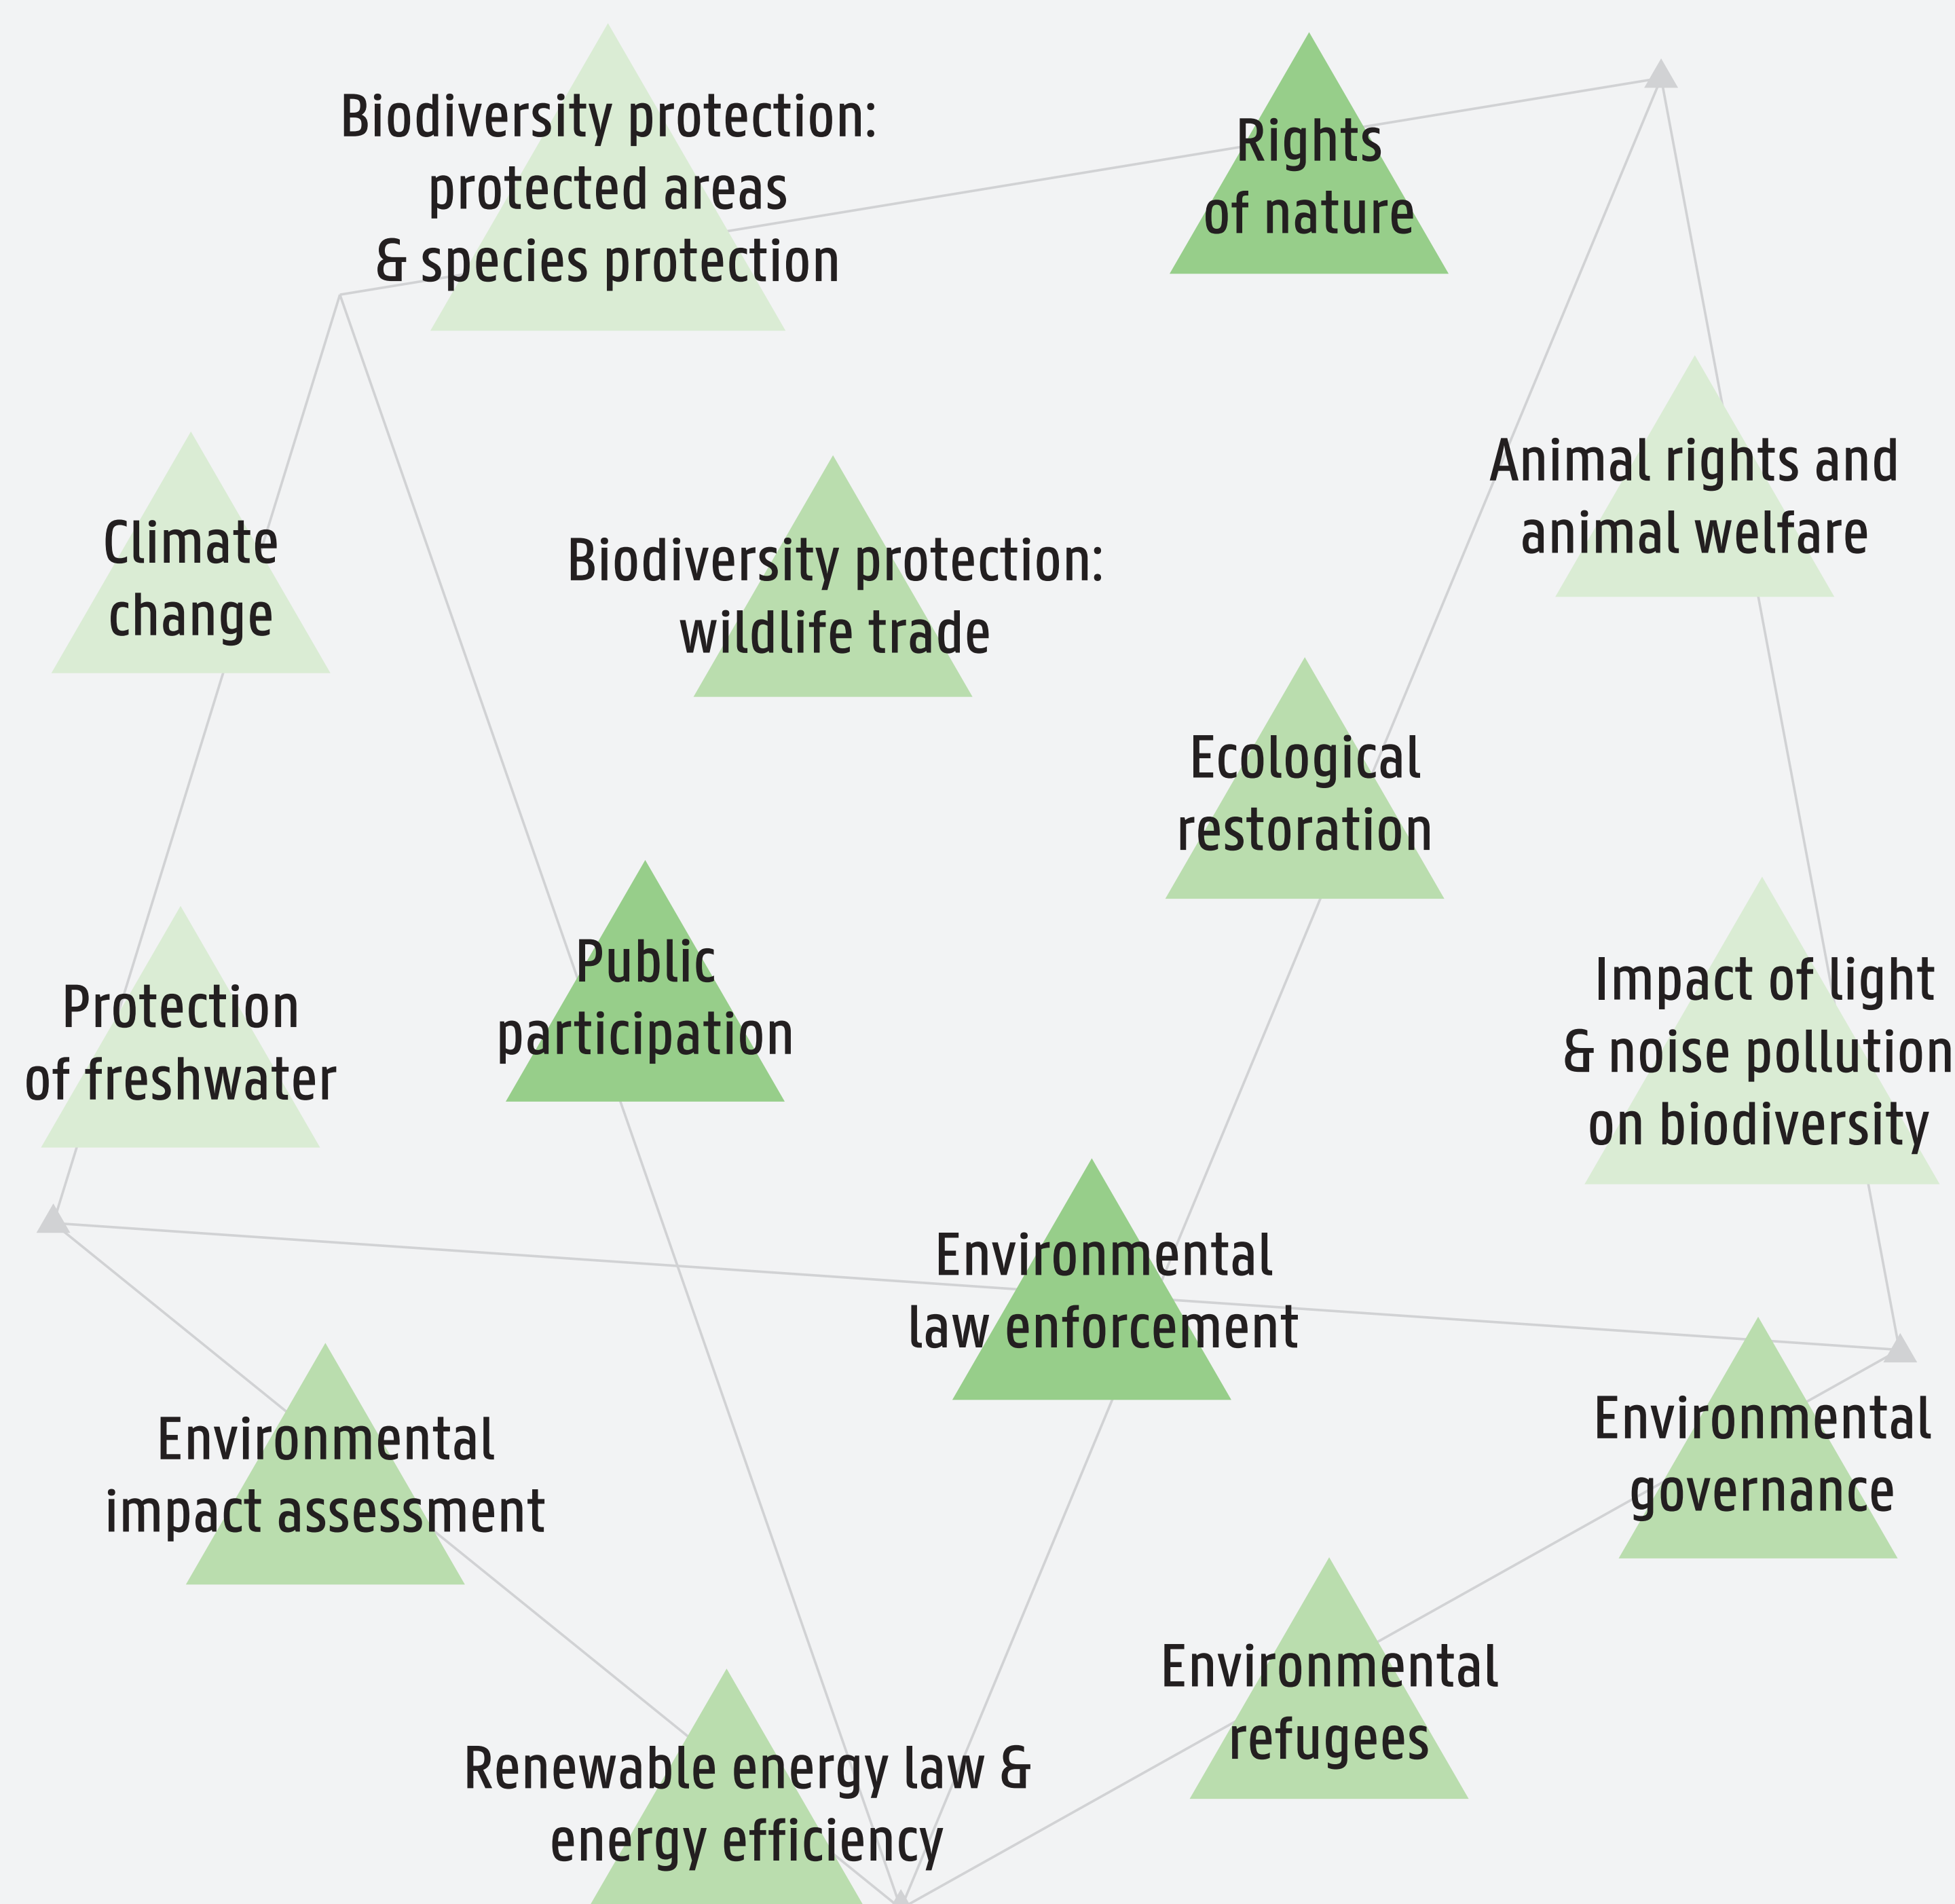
Biodiversity protection: protected areas & species protection

Rights of nature

Animal rights and animal welfare

Climate change

Biodiversity protection: wildlife trade

Ecological restoration

Public participation

Protection of freshwater

Impact of light & noise pollution on biodiversity

Environmental law enforcement

Environmental governance

Environmental impact assessment

Environmental refugees

Renewable energy law & energy efficiency